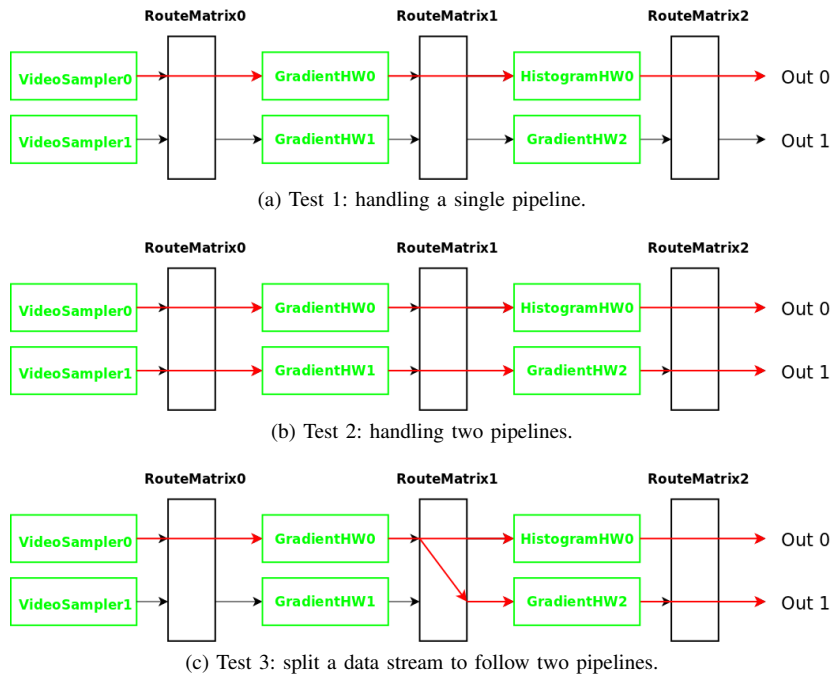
RouteMatrix0
RouteMatrix1
RouteMatrix2
VideoSampler0
GradientHW0
HistogramHW0
Out 0
VideoSampler1
GradientHW1
GradientHW2
Out 1

(a) Test 1: handling a single pipeline.

RouteMatrix0
RouteMatrix1
RouteMatrix2
VideoSampler0
GradientHW0
HistogramHW0
Out 0
VideoSampler1
GradientHW1
GradientHW2
Out 1

(b) Test 2: handling two pipelines.

RouteMatrix0
RouteMatrix1
RouteMatrix2
VideoSampler0
GradientHW0
HistogramHW0
Out 0
VideoSampler1
GradientHW1
GradientHW2
Out 1

(c) Test 3: split a data stream to follow two pipelines.